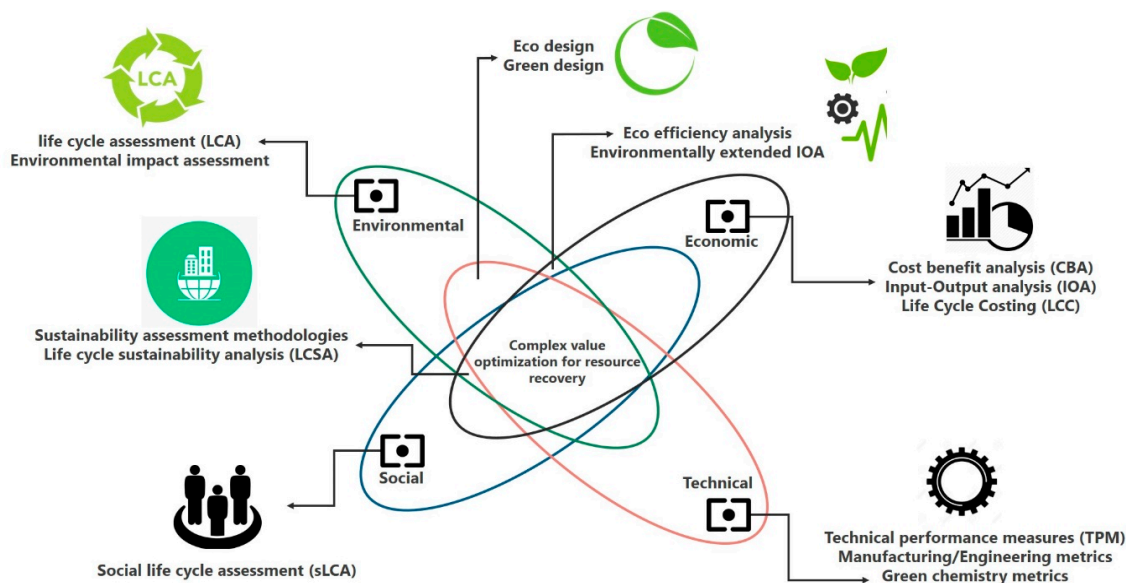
LCA

life cycle assessment (LCA)
Environmental impact assessment

Eco design
Green design

Eco efficiency analysis
Environmentally extended IOA

Environmental

Economic

Cost benefit analysis (CBA)
Input-Output analysis (IOA)
Life Cycle Costing (LCC)

Sustainability assessment methodologies
Life cycle sustainability analysis (LCSA)

Complex value optimization for resource recovery

Social

Technical

Social life cycle assessment (sLCA)

Technical performance measures (TPM)
Manufacturing/Engineering metrics
Green chemistry metrics